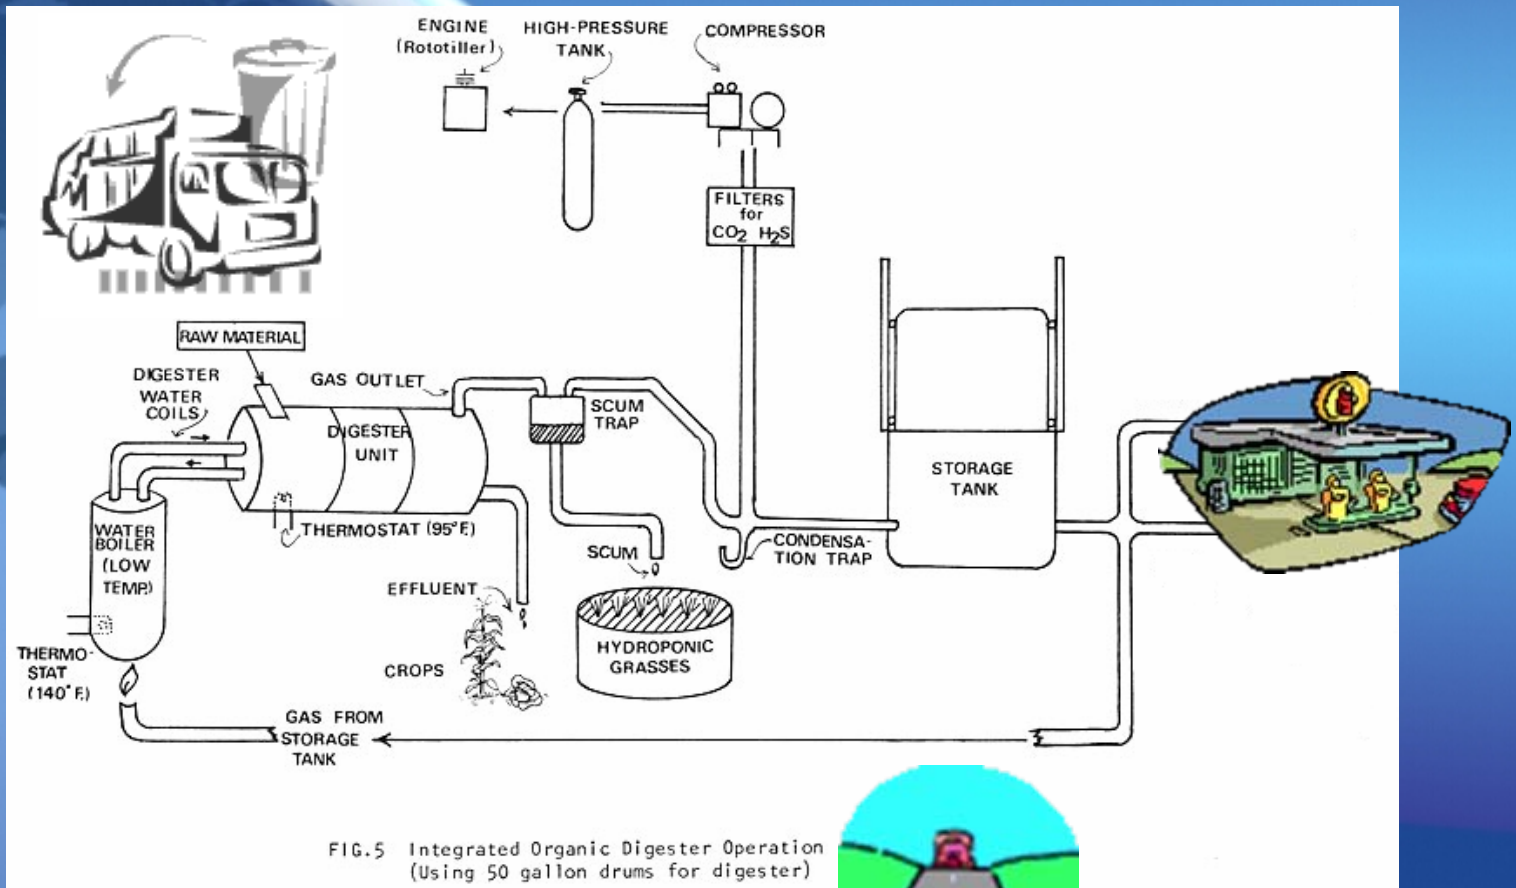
ENGINE (Rototiller)

HIGH-PRESSURE TANK

COMPRESSOR

FILTERS for $CO_2$ $H_2S$

RAW MATERIAL

DIGESTER WATER COILS

GAS OUTLET

DIGESTER UNIT

SCUM TRAP

STORAGE TANK

WATER BOILER (LOW TEMP.)

THERMOSTAT (95° F.)

CONDENSATION TRAP

SCUM

EFFLUENT

HYDROPONIC GRASSES

CROPS

THERMOSTAT (140° F.)

GAS FROM STORAGE TANK

FIG.5 Integrated Organic Digester Operation (Using 50 gallon drums for digester)